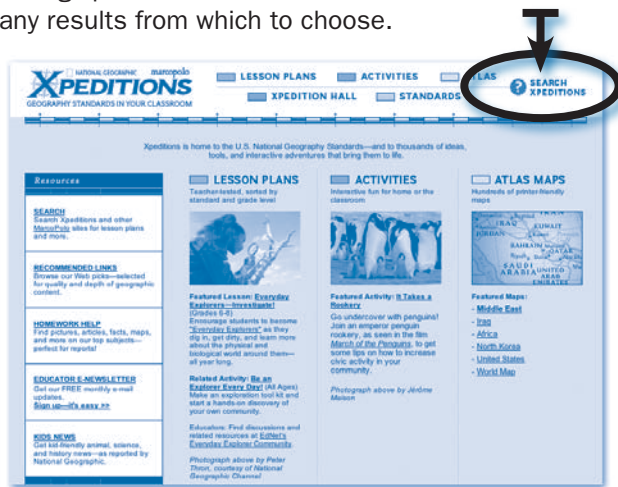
any results from which to choose.

NATIONAL GEOGRAPHIC marcopolo
XPEDITIONS
GEOGRAPHY STANDARDS IN YOUR CLASSROOM

LESSON PLANS
ACTIVITIES
ATLAS
XPEDITION HALL
STANDARDS
SEARCH XPEDITIONS

Xpeditions is home to the U.S. National Geography Standards—and to thousands of ideas, tools, and interactive adventures that bring them to life.

Resources

SEARCH
Search Xpeditions and other MarcoPolo sites for lesson plans and more.

RECOMMENDED LINKS
Browse our Web picks—selected for quality and depth of geographic content.

HOMEWORK HELP
Find pictures, articles, facts, maps, and more on our top subjects—perfect for reports!

EDUCATOR E-NEWSLETTER
Get our FREE monthly e-mail updates.
Sign up—it's easy >>

KIDS NEWS
Get kid-friendly animal, science, and history news—as reported by National Geographic.

LESSON PLANS
Teacher-tested, sorted by standard and grade level

Featured Lesson: Everyday Explorers—Investigate! (Grades 6-8)
Encourage students to become "Everyday Explorers" as they dig in, get dirty, and learn more about the physical and biological world around them—all year long.

Related Activity: Be an Explorer Every Day! (All Ages)
Make an exploration tool kit and start a hands-on discovery of your own community.

Educators: Find discussions and related resources at EdNet's Everyday Explorer Community.

Photograph above by Peter Thron, courtesy of National Geographic Channel

ACTIVITIES
Interactive fun for home or the classroom

Featured Activity: It Takes a Rookery
Go undercover with penguins! Join an emperor penguin rookery, as seen in the film March of the Penguins, to get some tips on how to increase civic activity in your community.

Photograph above by Jérôme Maison

ATLAS MAPS
Hundreds of printer-friendly maps

IRAQ KUWAIT JORDAN BAHRAIN SAUDI ARABIA UNITED ARAB EMIRATES

Featured Maps:
- Middle East
- Iraq
- Africa
- North Korea
- United States
- World Map